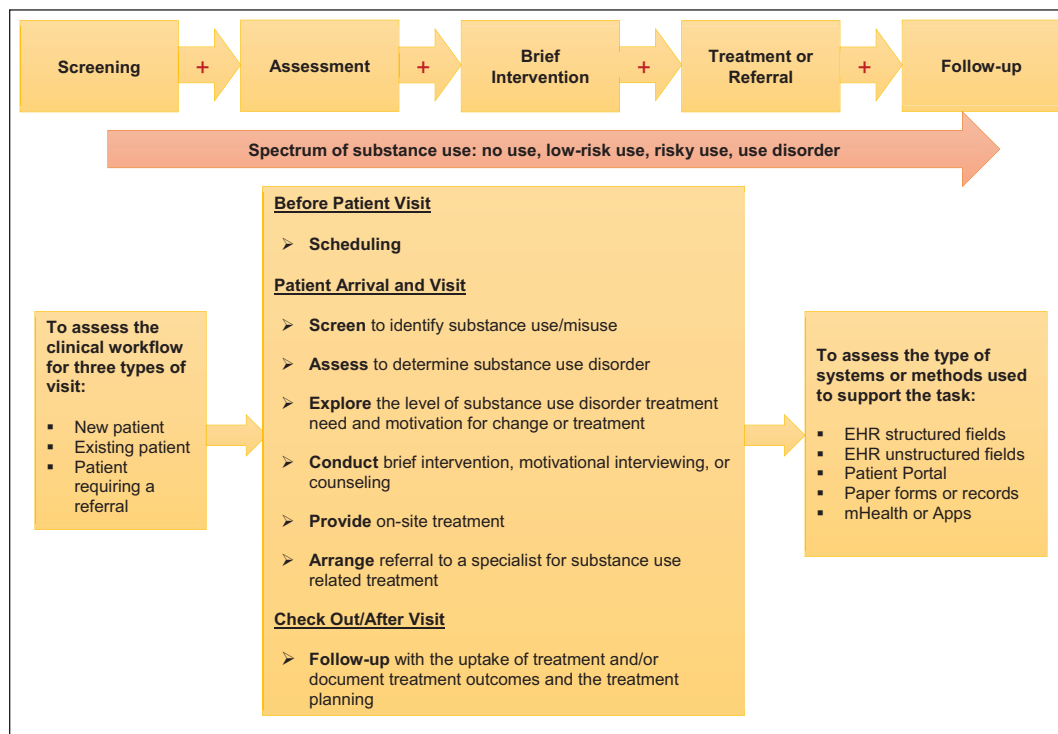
Screening + Assessment + Brief Intervention + Treatment or Referral + Follow-up

Spectrum of substance use: no use, low-risk use, risky use, use disorder

To assess the clinical workflow for three types of visit:

- New patient
- Existing patient
- Patient requiring a referral

Before Patient Visit

➢ Scheduling

Patient Arrival and Visit

➢ Screen to identify substance use/misuse

➢ Assess to determine substance use disorder

➢ Explore the level of substance use disorder treatment need and motivation for change or treatment

➢ Conduct brief intervention, motivational interviewing, or counseling

➢ Provide on-site treatment

➢ Arrange referral to a specialist for substance use related treatment

Check Out/After Visit

➢ Follow-up with the uptake of treatment and/or document treatment outcomes and the treatment planning

To assess the type of systems or methods used to support the task:

- EHR structured fields
- EHR unstructured fields
- Patient Portal
- Paper forms or records
- mHealth or Apps